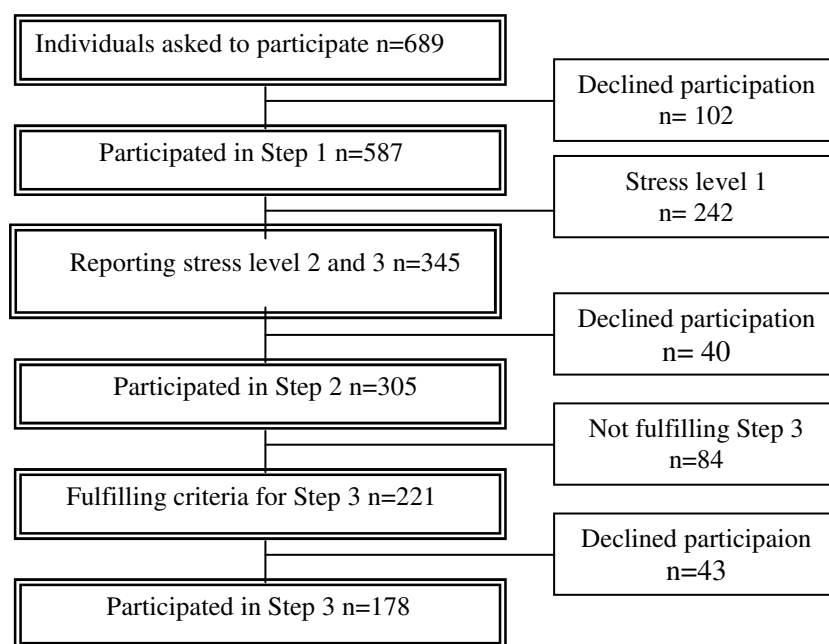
Individuals asked to participate n=689

Declined participation n= 102

Participated in Step 1 n=587

Stress level 1 n= 242

Reporting stress level 2 and 3 n=345

Declined participation n= 40

Participated in Step 2 n=305

Not fulfilling Step 3 n=84

Fulfilling criteria for Step 3 n=221

Declined participaion n=43

Participated in Step 3 n=178